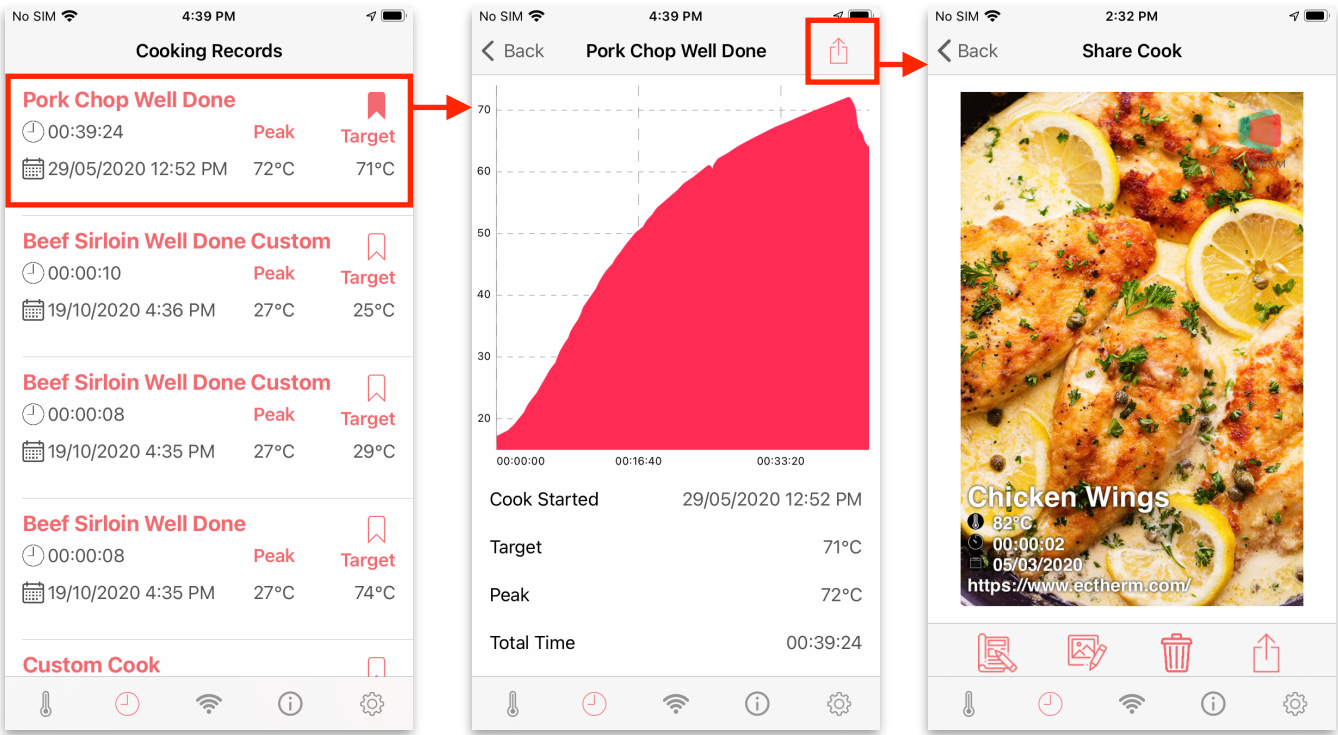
No SIM 4:39 PM

Cooking Records

Pork Chop Well Done
00:39:24 Peak Target
29/05/2020 12:52 PM 72°C 71°C

Beef Sirloin Well Done Custom
00:00:10 Peak Target
19/10/2020 4:36 PM 27°C 25°C

Beef Sirloin Well Done Custom
00:00:08 Peak Target
19/10/2020 4:35 PM 27°C 29°C

Beef Sirloin Well Done
00:00:08 Peak Target
19/10/2020 4:35 PM 27°C 74°C

Custom Cook

No SIM 4:39 PM

Back Pork Chop Well Done

70
60
50
40
30
20
00:00:00 00:16:40 00:33:20

Cook Started 29/05/2020 12:52 PM
Target 71°C
Peak 72°C
Total Time 00:39:24

No SIM 2:32 PM

Back Share Cook

Chicken Wings
82°C
00:00:02
05/03/2020
https://www.ecthem.com/